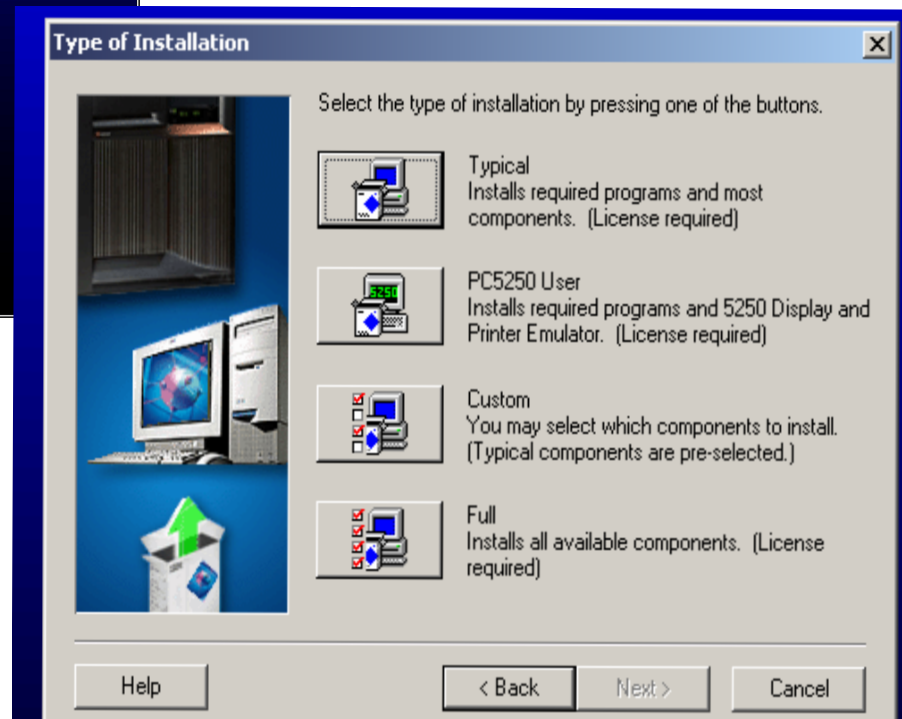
Type of Installation

Select the type of installation by pressing one of the buttons.

Typical
Installs required programs and most components. (License required)

5250

PC5250 User
Installs required programs and 5250 Display and Printer Emulator. (License required)

Custom
You may select which components to install. (Typical components are pre-selected.)

Full
Installs all available components. (License required)

Help

< Back

Next >

Cancel